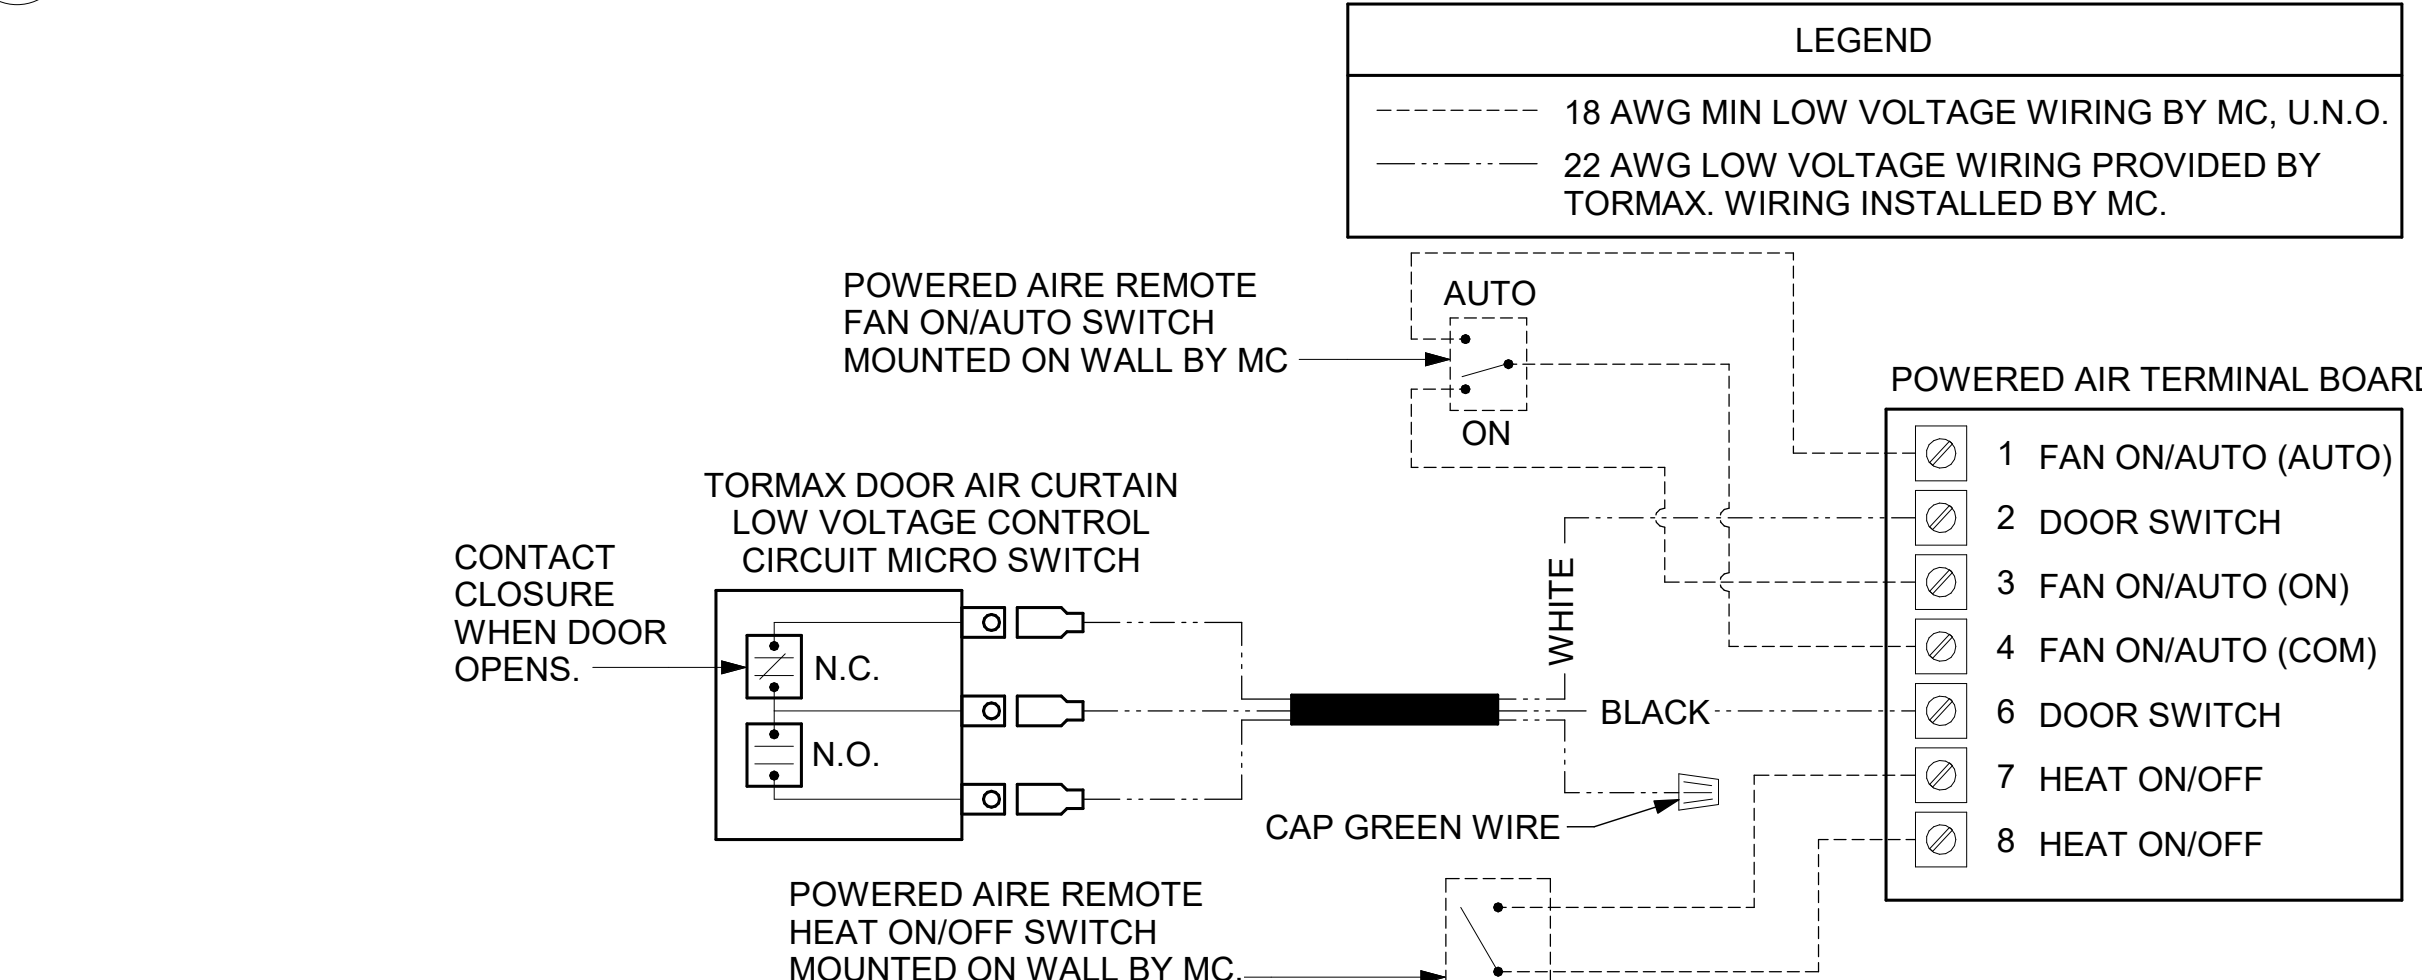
LEGEND

18 AWG MIN LOW VOLTAGE WIRING BY MC, U.N.O.

22 AWG LOW VOLTAGE WIRING PROVIDED BY TORMAX. WIRING INSTALLED BY MC.

POWERED AIRE REMOTE FAN ON/AUTO SWITCH MOUNTED ON WALL BY MC

AUTO

ON

POWERED AIR TERMINAL BOARD

1 FAN ON/AUTO (AUTO)
2 DOOR SWITCH
3 FAN ON/AUTO (ON)
4 FAN ON/AUTO (COM)
6 DOOR SWITCH
7 HEAT ON/OFF
8 HEAT ON/OFF

TORMAX DOOR AIR CURTAIN LOW VOLTAGE CONTROL CIRCUIT MICRO SWITCH

CONTACT CLOSURE WHEN DOOR OPENS.

N.C.

N.O.

WHITE

BLACK

CAP GREEN WIRE

POWERED AIRE REMOTE HEAT ON/OFF SWITCH MOUNTED ON WALL BY MC.